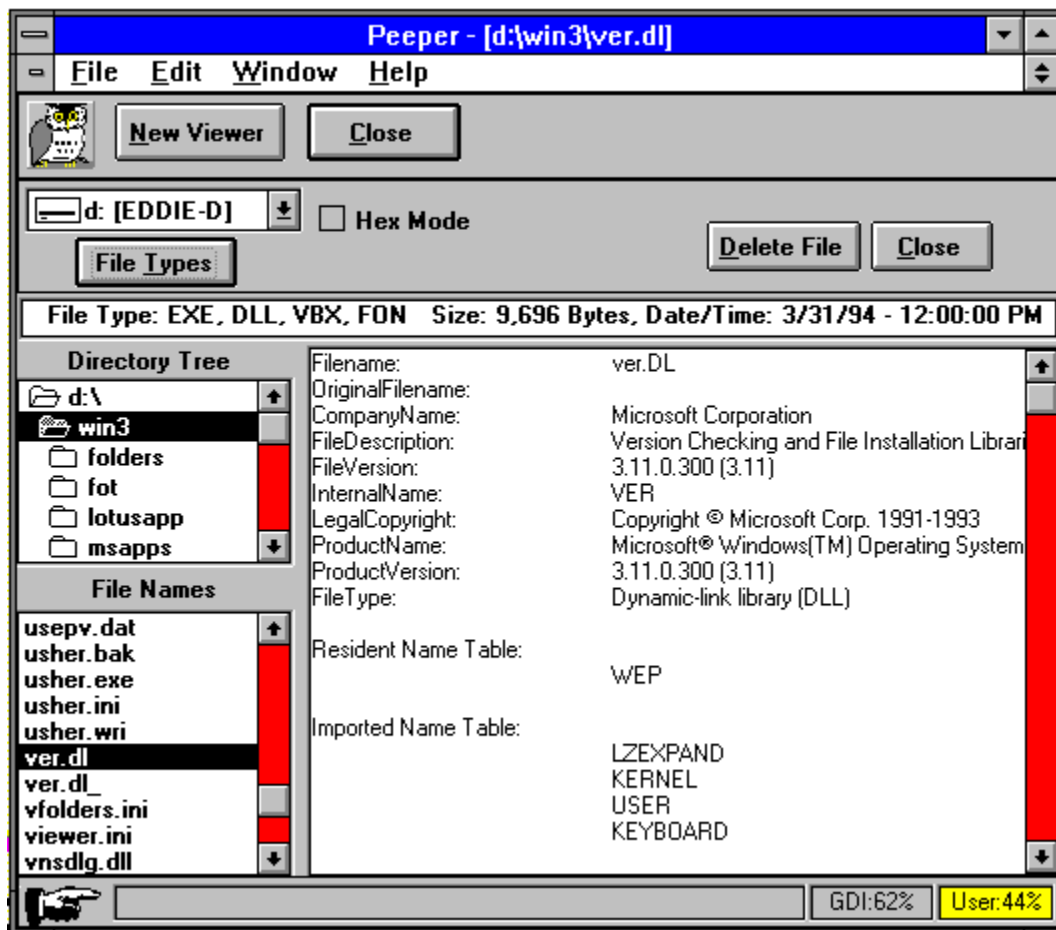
Peeper - [d:\win3\ver.dl]

File Edit Window Help

New Viewer Close

d: [EDDIE-D]

Hex Mode

File Types

Delete File Close

File Type: EXE, DLL, VBX, FON Size: 9,696 Bytes, Date/Time: 3/31/94 - 12:00:00 PM

Directory Tree

d:\
win3
folders
fot
lotusapp
msapps

File Names

usepv.dat
usher.bak
usher.exe
usher.ini
usher.wri
ver.dl
ver.dl_
vfolders.ini
viewer.ini
vnsdlg.dll

| | |
|---|---|
| Filename: | ver.DL |
| OriginalFilename: | |
| CompanyName: | Microsoft Corporation |
| FileDescription: | Version Checking and File Installation Librari |
| FileVersion: | 3.11.0.300 (3.11) |
| InternalName: | VER |
| LegalCopyright: | Copyright © Microsoft Corp. 1991-1993 |
| ProductName: | Microsoft® Windows(TM) Operating System |
| ProductVersion: | 3.11.0.300 (3.11) |
| FileType: | Dynamic-link library (DLL) |

Resident Name Table:
WEP

Imported Name Table:
LZEXPAND
KERNEL
USER
KEYBOARD

GDI:62% User:44%